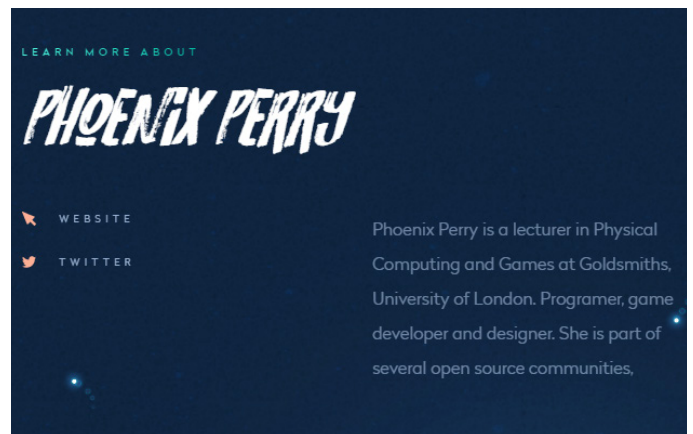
LEARN MORE ABOUT

PHOENIX PERRY

WEBSITE

TWITTER

Phoenix Perry is a lecturer in Physical Computing and Games at Goldsmiths, University of London. Programer, game developer and designer. She is part of several open source communities,